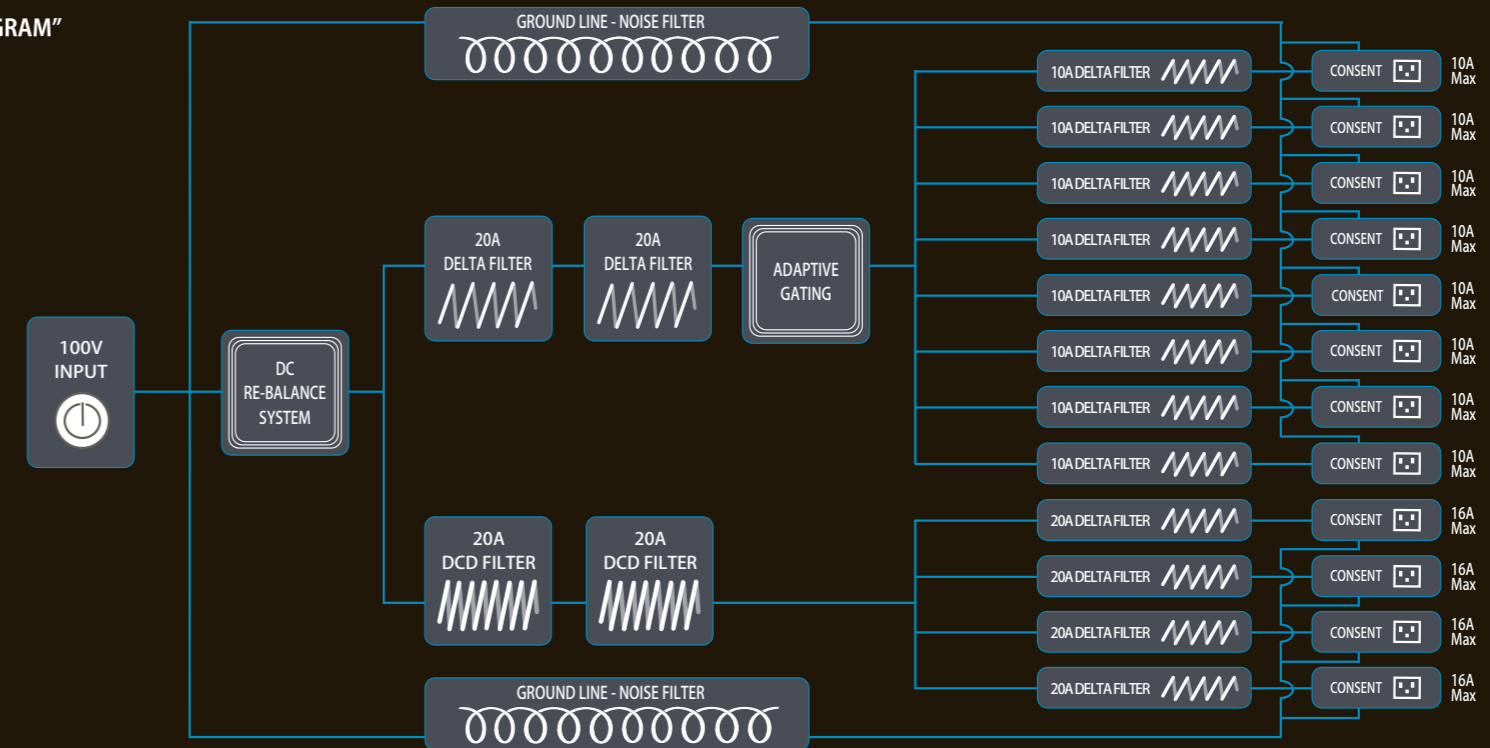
GRAM"

GROUND LINE - NOISE FILTER

100V INPUT

DC RE-BALANCE SYSTEM

20A DELTA FILTER

20A DELTA FILTER

ADAPTIVE GATING

20A DCD FILTER

20A DCD FILTER

10A DELTA FILTER
10A DELTA FILTER
10A DELTA FILTER
10A DELTA FILTER
10A DELTA FILTER
10A DELTA FILTER
10A DELTA FILTER
10A DELTA FILTER
20A DELTA FILTER
20A DELTA FILTER
20A DELTA FILTER
20A DELTA FILTER

CONSENT 10A Max
CONSENT 10A Max
CONSENT 10A Max
CONSENT 10A Max
CONSENT 10A Max
CONSENT 10A Max
CONSENT 10A Max
CONSENT 10A Max
CONSENT 16A Max
CONSENT 16A Max
CONSENT 16A Max
CONSENT 16A Max

GROUND LINE - NOISE FILTER